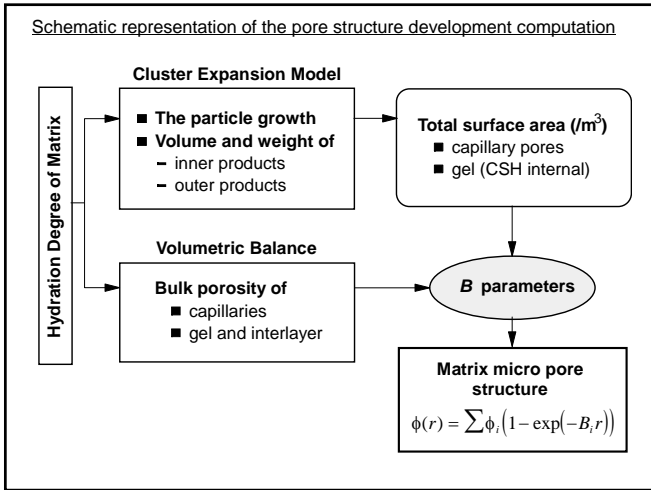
Schematic representation of the pore structure development computation

Hydration Degree of Matrix

Cluster Expansion Model

■ The particle growth
■ Volume and weight of
– inner products
– outer products

Total surface area (/m$^3$)
■ capillary pores
■ gel (CSH internal)

Volumetric Balance

Bulk porosity of
■ capillaries
■ gel and interlayer

*B* parameters

Matrix micro pore structure

$\phi(r) = \sum \phi_i \left(1 - \exp\left(-B_i r\right)\right)$